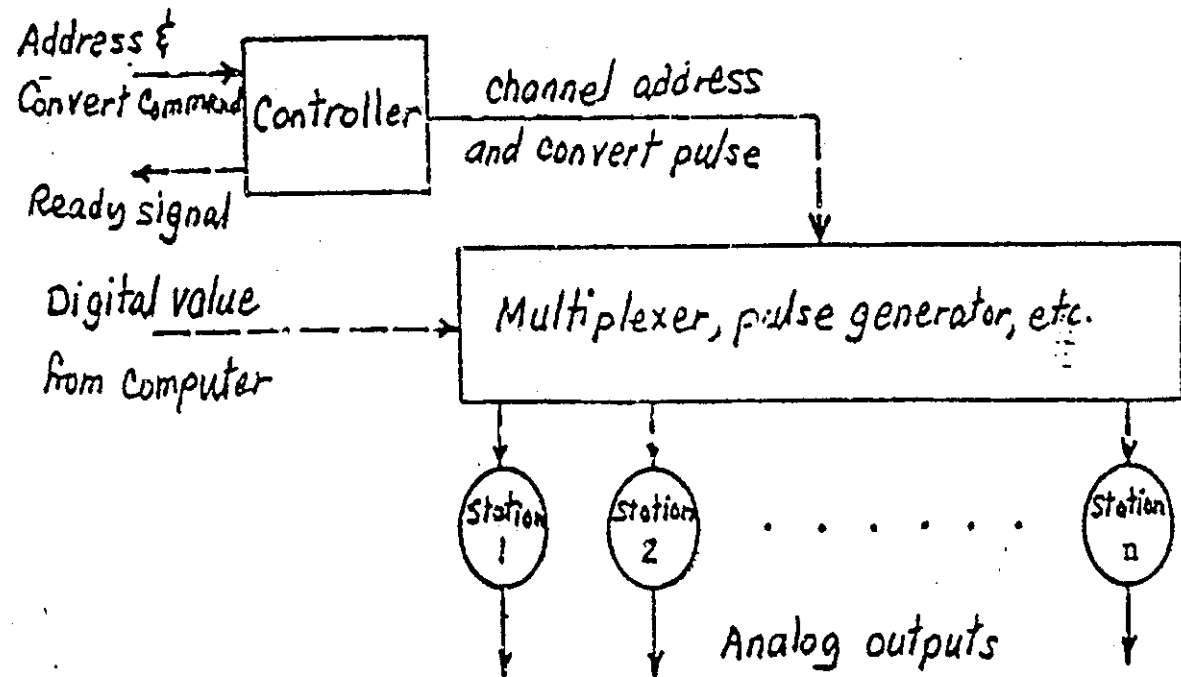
Address &
Convert Command
Controller
channel address
and convert pulse
Ready signal
Digital value
from computer
Multiplexer, pulse generator, etc.
Station
1
Station
2
. . . . . . .
Station
n
Analog outputs